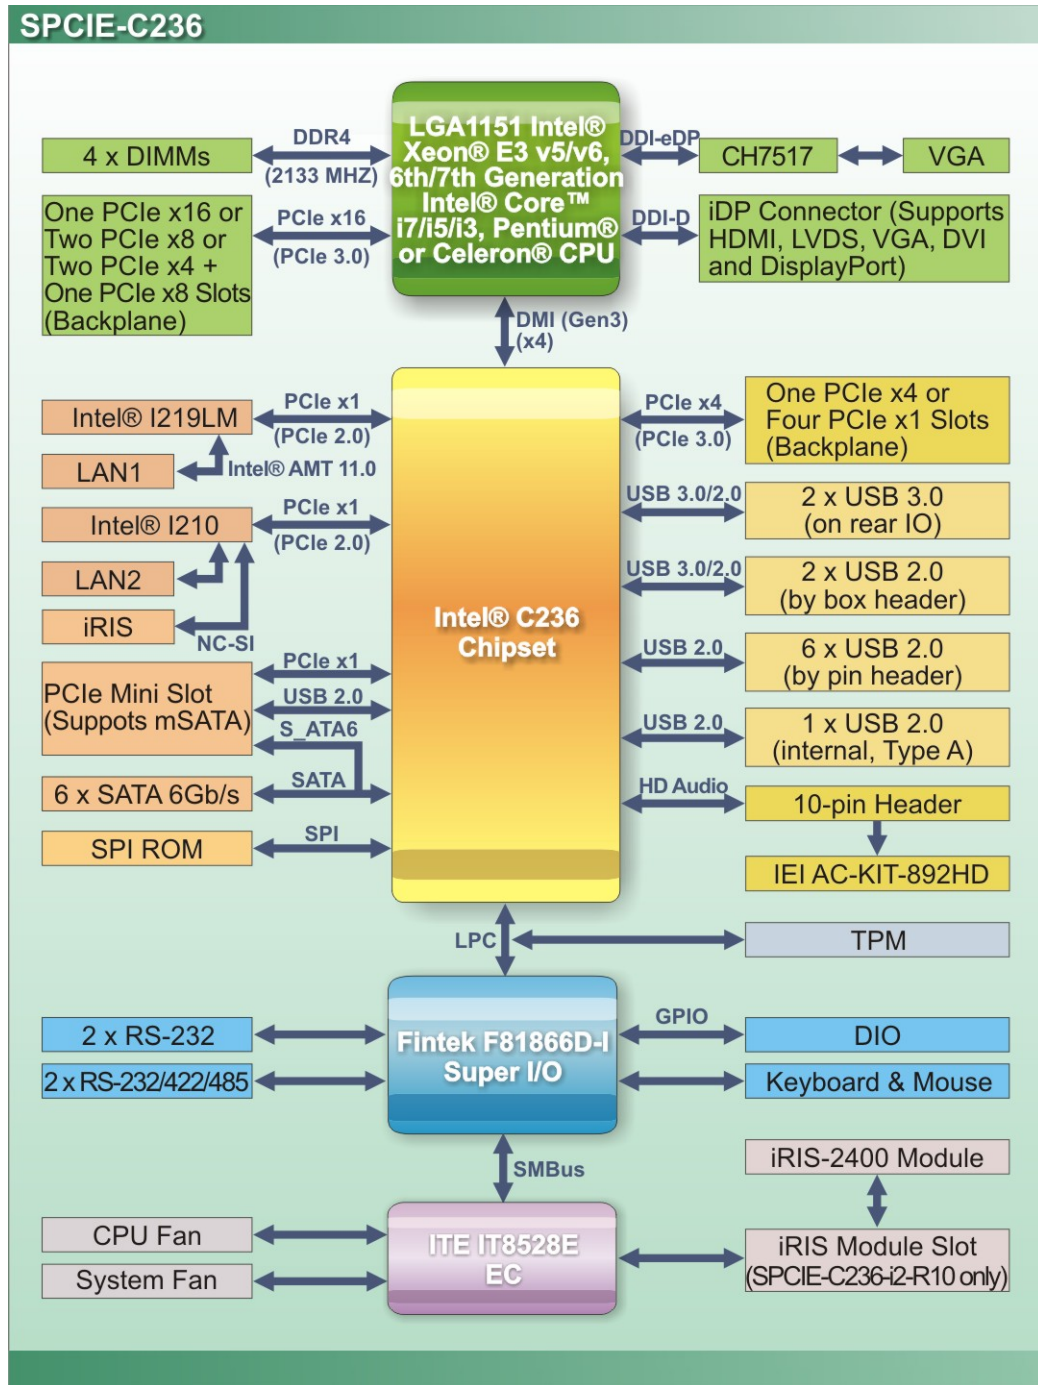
SPCIE-C236

4 x DIMMs

DDR4
(2133 MHZ)

LGA1151 Intel® Xeon® E3 v5/v6, 6th/7th Generation Intel® Core™ i7/i5/i3, Pentium® or Celeron® CPU

DDI-eDP

CH7517

VGA

One PCIe x16 or Two PCIe x8 or Two PCIe x4 + One PCIe x8 Slots (Backplane)

PCIe x16
(PCIe 3.0)

DDI-D

iDP Connector (Supports HDMI, LVDS, VGA, DVI and DisplayPort)

DMI (Gen3)
(x4)

Intel® I219LM

PCIe x1
(PCIe 2.0)

LAN1

Intel® AMT 11.0

Intel® I210

PCIe x1
(PCIe 2.0)

LAN2

iRIS

NC-SI

PCIe Mini Slot (Suppots mSATA)

PCIe x1
USB 2.0
S_ATA6

6 x SATA 6Gb/s

SATA

SPI ROM

SPI

Intel® C236 Chipset

PCIe x4
(PCIe 3.0)

One PCIe x4 or Four PCIe x1 Slots (Backplane)

USB 3.0/2.0

2 x USB 3.0 (on rear IO)

USB 3.0/2.0

2 x USB 2.0 (by box header)

USB 2.0

6 x USB 2.0 (by pin header)

USB 2.0

1 x USB 2.0 (internal, Type A)

HD Audio

10-pin Header

IEI AC-KIT-892HD

LPC

TPM

2 x RS-232

2 x RS-232/422/485

Fintek F81866D-I Super I/O

GPIO

DIO

Keyboard & Mouse

SMBus

iRIS-2400 Module

CPU Fan

System Fan

ITE IT8528E EC

iRIS Module Slot (SPCIE-C236-i2-R10 only)